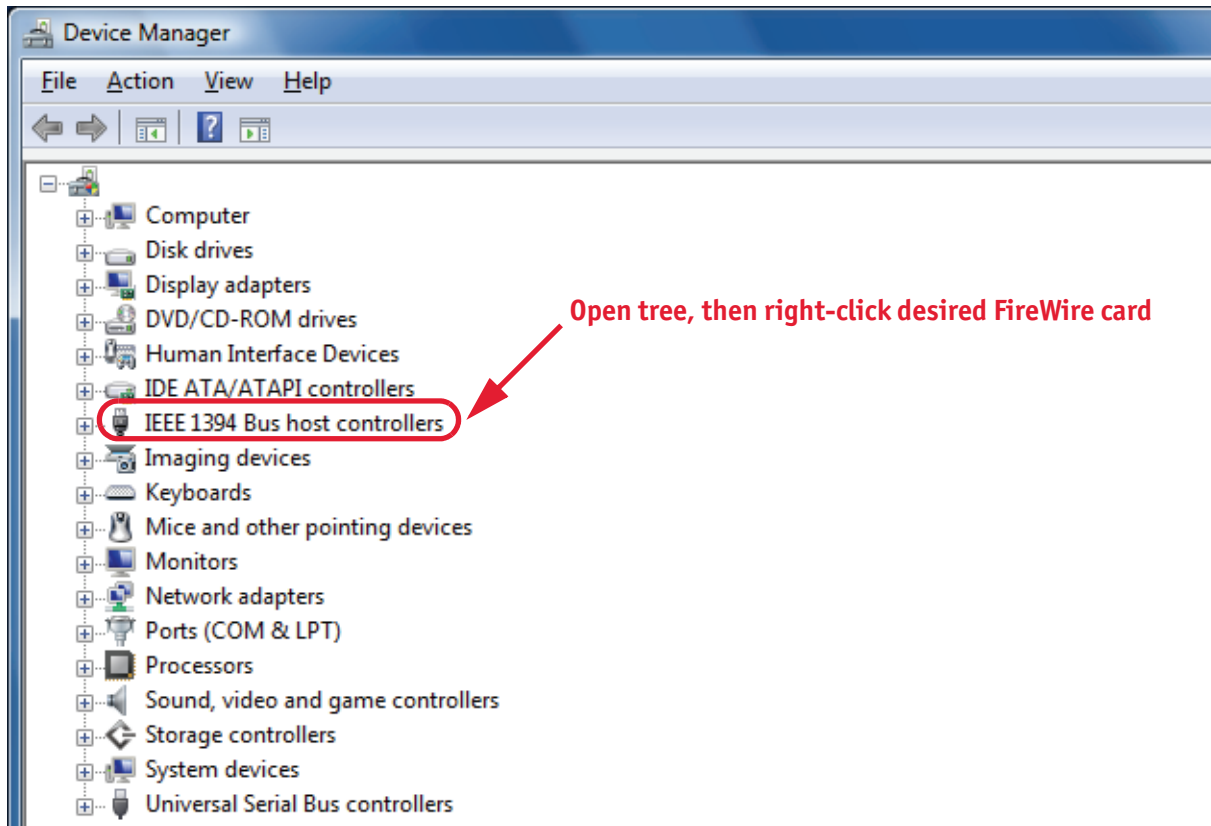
Device Manager

File Action View Help

Computer
Disk drives
Display adapters
DVD/CD-ROM drives
Human Interface Devices
IDE ATA/ATAPI controllers
IEEE 1394 Bus host controllers
Imaging devices
Keyboards
Mice and other pointing devices
Monitors
Network adapters
Ports (COM & LPT)
Processors
Sound, video and game controllers
Storage controllers
System devices
Universal Serial Bus controllers

Open tree, then right-click desired FireWire card